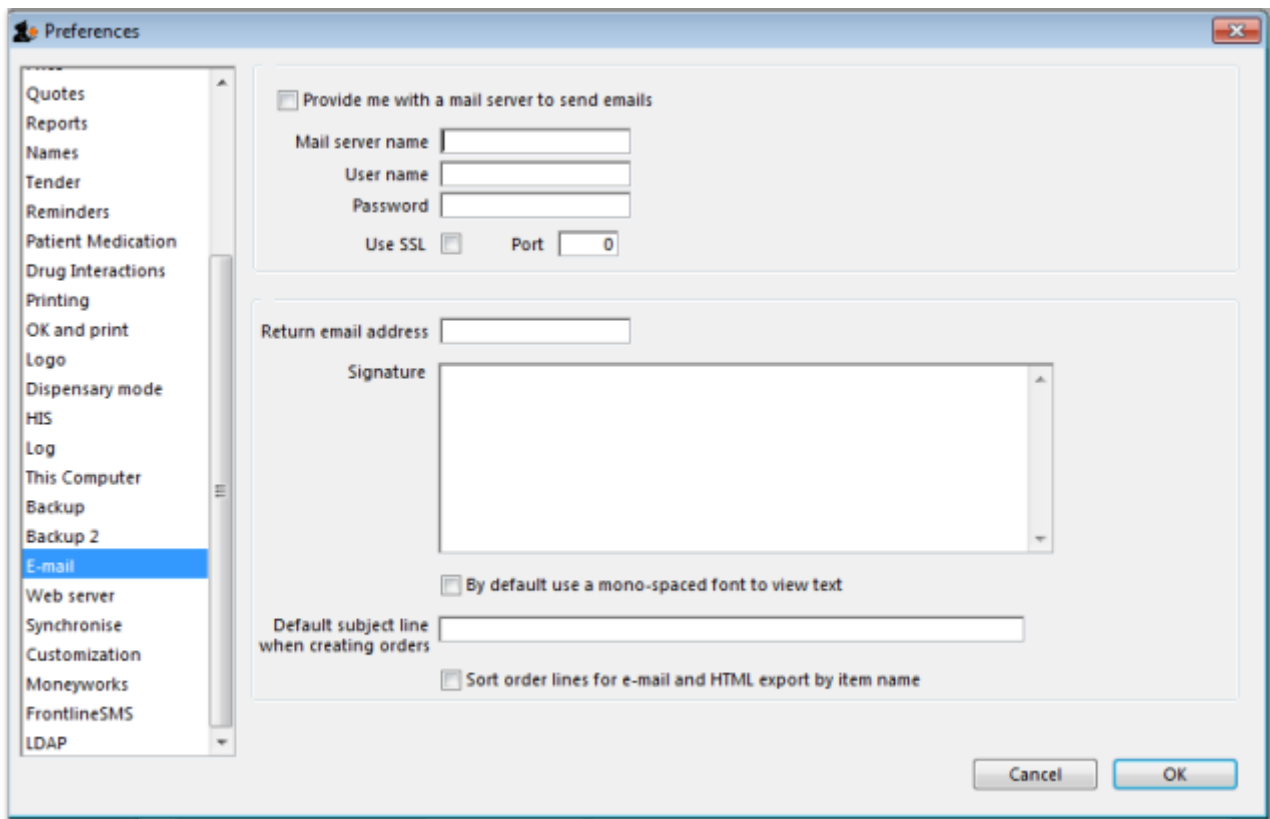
Preferences

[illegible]
Quotes
Reports
Names
Tender
Reminders
Patient Medication
Drug Interactions
Printing
OK and print
Logo
Dispensary mode
HIS
Log
This Computer
Backup
Backup 2
E-mail
Web server
Synchronise
Customization
Moneyworks
FrontlineSMS
LDAP

Provide me with a mail server to send emails
Mail server name
User name
Password
Use SSL
Port 0

Return email address
Signature
By default use a mono-spaced font to view text
Default subject line when creating orders
Sort order lines for e-mail and HTML export by item name

Cancel
OK